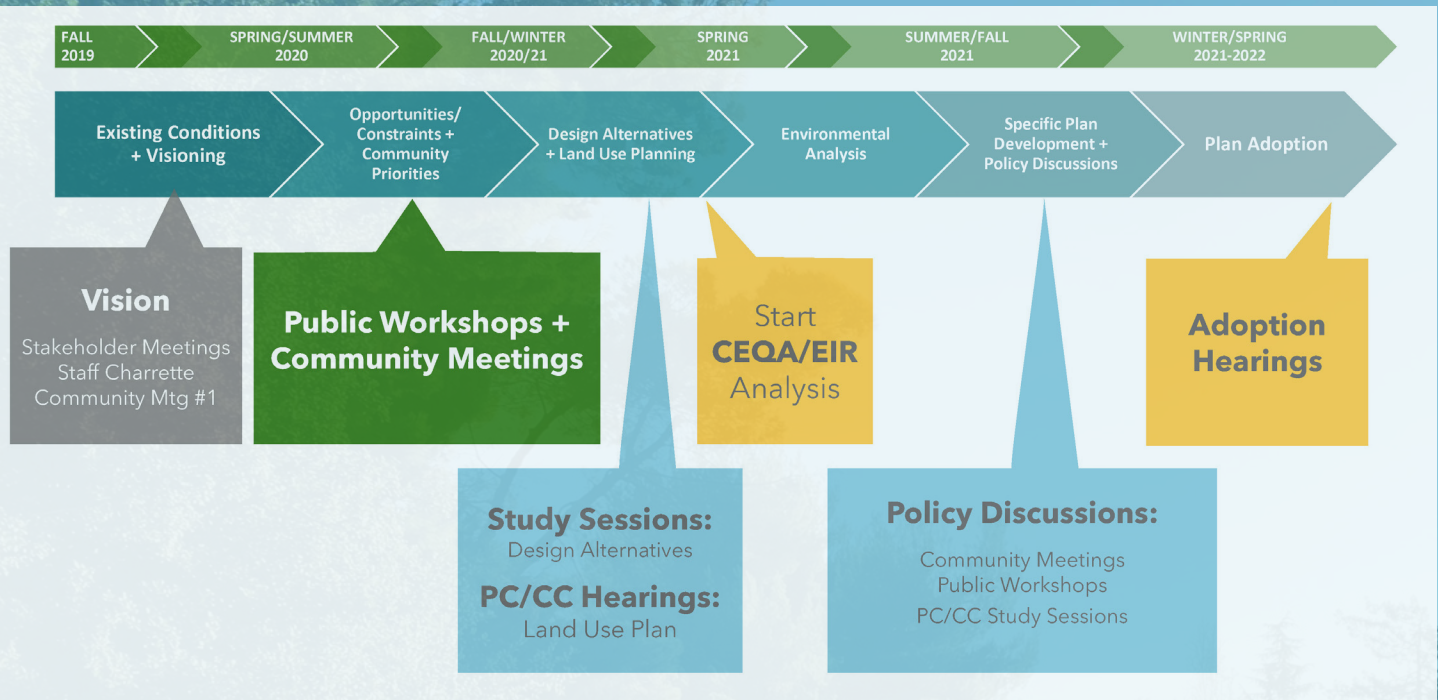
FALL 2019

SPRING/SUMMER 2020

FALL/WINTER 2020/21

SPRING 2021

SUMMER/FALL 2021

WINTER/SPRING 2021-2022

Existing Conditions + Visioning

Opportunities/ Constraints + Community Priorities

Design Alternatives + Land Use Planning

Environmental Analysis

Specific Plan Development + Policy Discussions

Plan Adoption

Vision

Stakeholder Meetings
Staff Charrette
Community Mtg #1

Public Workshops + Community Meetings

Start CEQA/EIR Analysis

Adoption Hearings

Study Sessions:
Design Alternatives

PC/CC Hearings:
Land Use Plan

Policy Discussions:

Community Meetings
Public Workshops
PC/CC Study Sessions